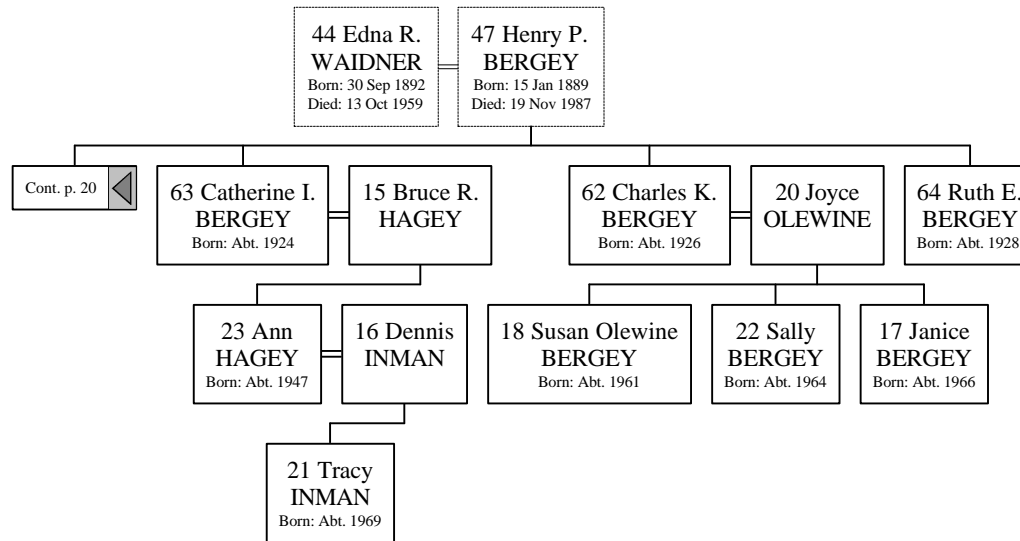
44 Edna R.
WAIDNER
Born: 30 Sep 1892
Died: 13 Oct 1959

47 Henry P.
BERGEY
Born: 15 Jan 1889
Died: 19 Nov 1987

Cont. p. 20

63 Catherine I.
BERGEY
Born: Abt. 1924

15 Bruce R.
HAGEY

62 Charles K.
BERGEY
Born: Abt. 1926

20 Joyce
OLEWINE

64 Ruth E.
BERGEY
Born: Abt. 1928

23 Ann
HAGEY
Born: Abt. 1947

16 Dennis
INMAN

18 Susan Olewine
BERGEY
Born: Abt. 1961

22 Sally
BERGEY
Born: Abt. 1964

17 Janice
BERGEY
Born: Abt. 1966

21 Tracy
INMAN
Born: Abt. 1969